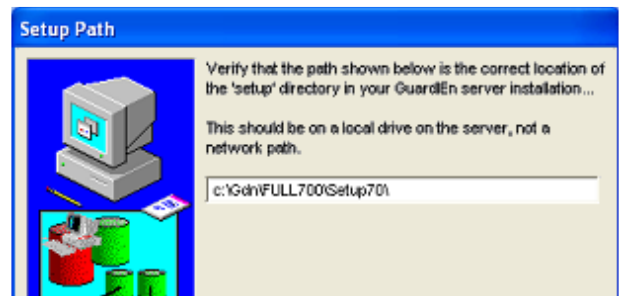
Setup Path

Verify that the path shown below is the correct location of the 'setup' directory in your GuardEn server installation...

This should be on a local drive on the server, not a network path.

c:\Gdn\FULL700\Setup70\